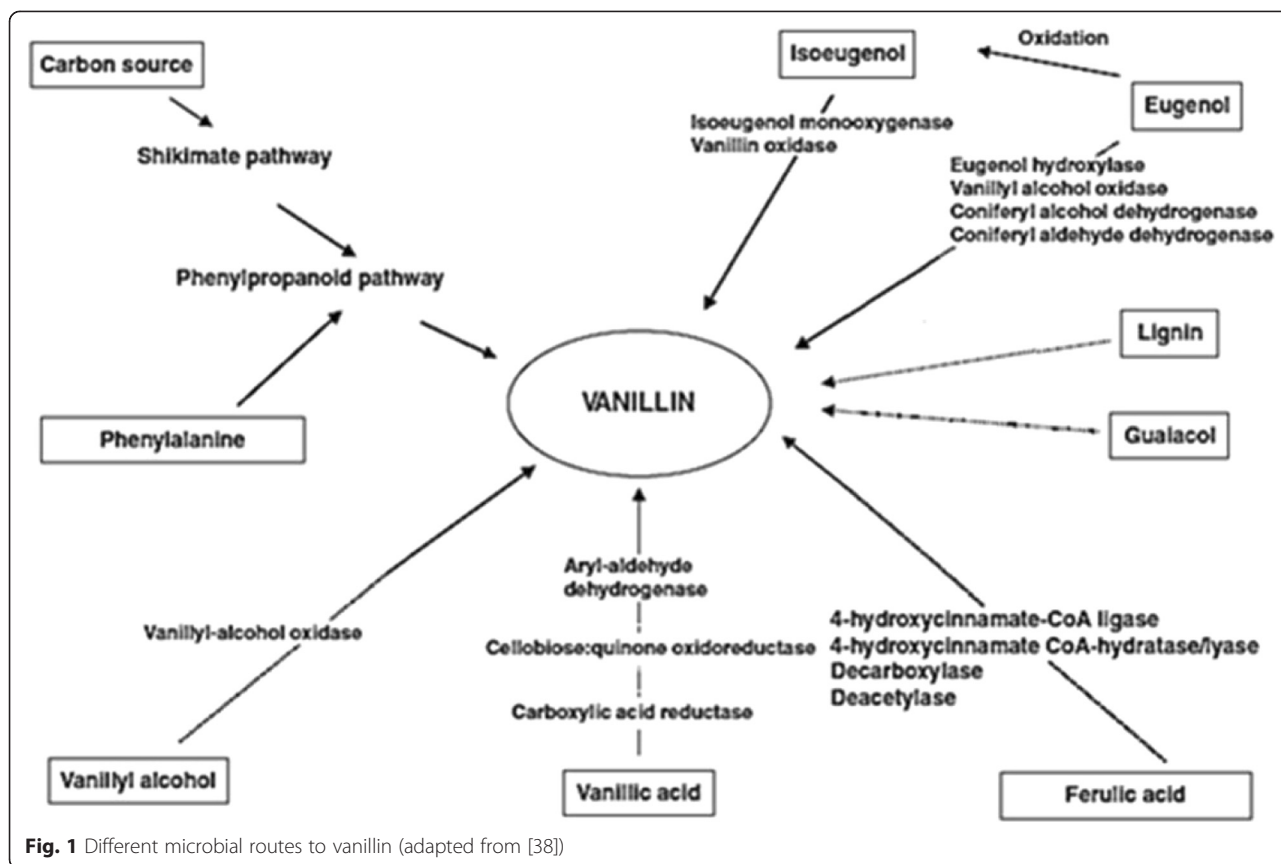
Carbon source

Shikimate pathway

Phenylpropanoid pathway

Phenylalanine

Isoeugenol

Oxidation

Eugenol

Isoeugenol monooxygenase
Vanillin oxidase

Eugenol hydroxylase
Vanillyl alcohol oxidase
Coniferyl alcohol dehydrogenase
Coniferyl aldehyde dehydrogenase

Lignin

VANILLIN

Gualacol

Vanillyl-alcohol oxidase

Aryl-aldehyde dehydrogenase

Cellobiose:quinone oxidoreductase

Carboxylic acid reductase

4-hydroxycinnamate-CoA ligase
4-hydroxycinnamate CoA-hydratase/lyase
Decarboxylase
Deacetylase

Vanillyl alcohol

Vanillic acid

Ferulic acid

Fig. 1 Different microbial routes to vanillin (adapted from [38])